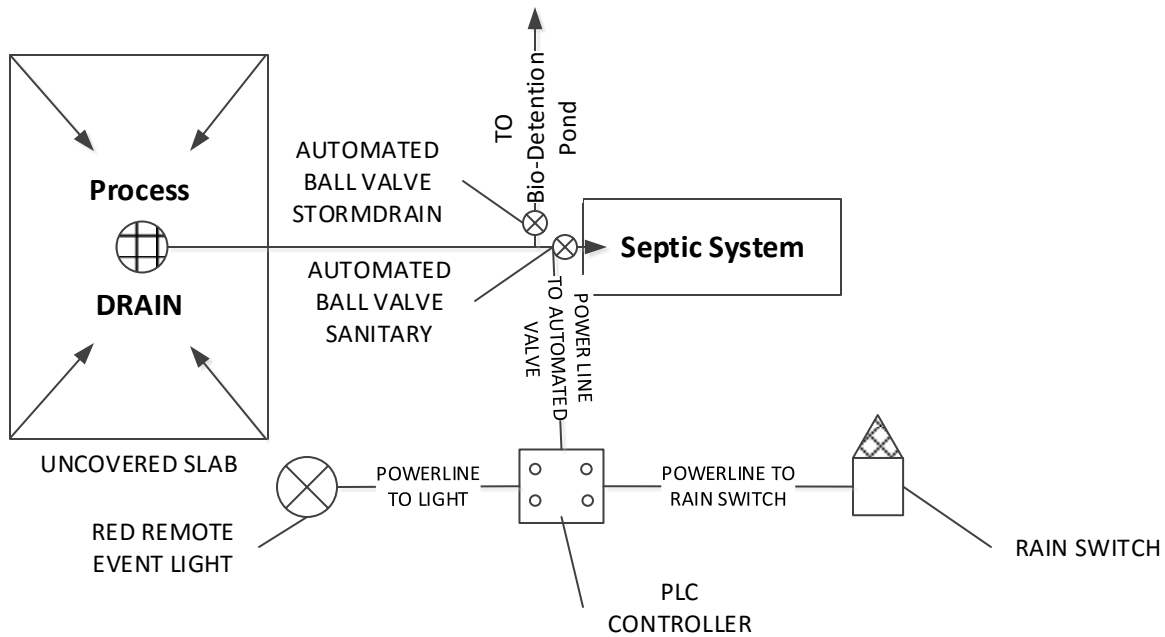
TO
Bio-Detention
Pond

AUTOMATED
BALL VALVE
STORMDRAIN

Process

DRAIN

AUTOMATED
BALL VALVE
SANITARY

Septic System

POWER LINE
TO AUTOMATED
VALVE

UNCOVERED SLAB

POWERLINE
TO LIGHT

POWERLINE TO
RAIN SWITCH

RED REMOTE
EVENT LIGHT

PLC
CONTROLLER

RAIN SWITCH